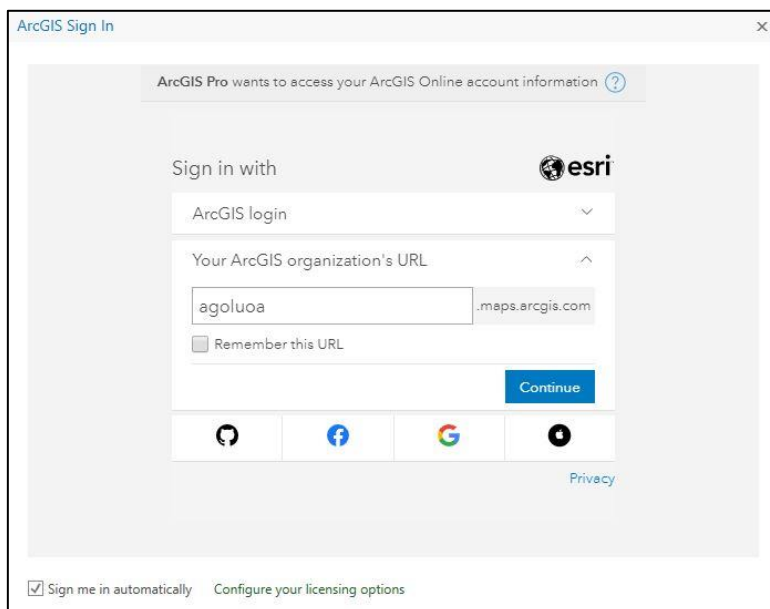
ArcGIS Sign In

×

ArcGIS Pro wants to access your ArcGIS Online account information ?

Sign in with

esri

ArcGIS login

Your ArcGIS organization's URL

agoluoa

.maps.arcgis.com

Remember this URL

Continue

G

Privacy

Sign me in automatically   Configure your licensing options